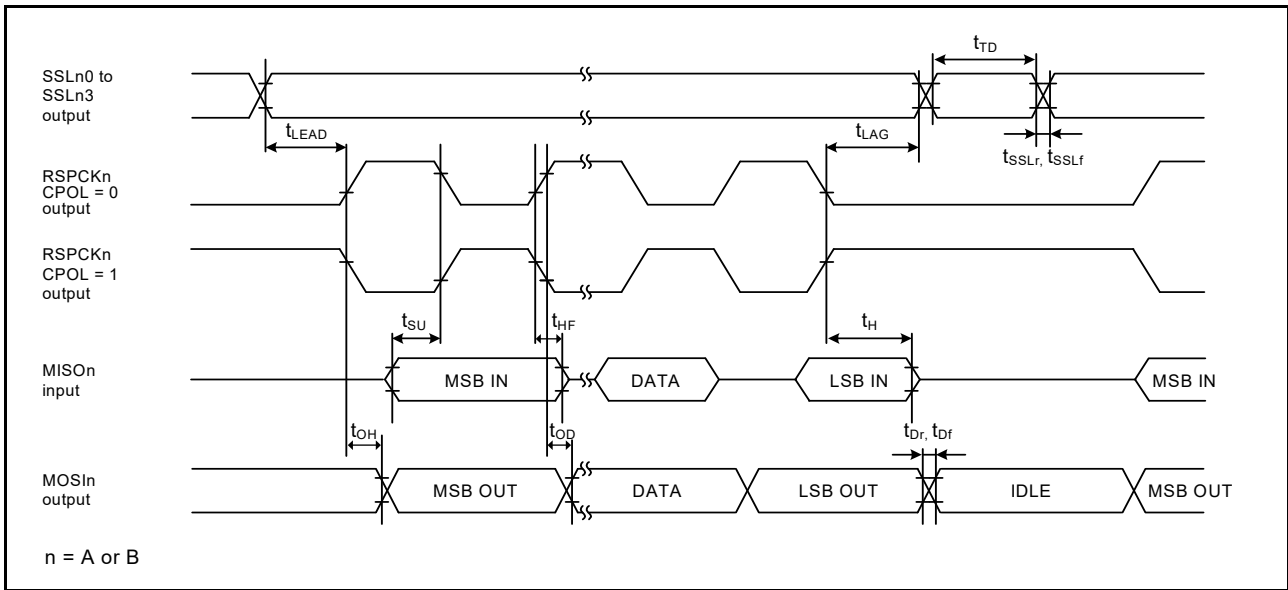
SSLn0 to SSLn3 output

$t_{TD}$

$t_{LEAD}$

$t_{LAG}$

$t_{SSLr}$, $t_{SSLf}$

RSPCKn CPOL = 0 output

RSPCKn CPOL = 1 output

$t_{SU}$

$t_{HF}$

$t_{H}$

MISOn input

MSB IN

DATA

LSB IN

MSB IN

$t_{OH}$

$t_{OD}$

$t_{Dr}$, $t_{Df}$

MOSIn output

MSB OUT

DATA

LSB OUT

IDLE

MSB OUT

n = A or B